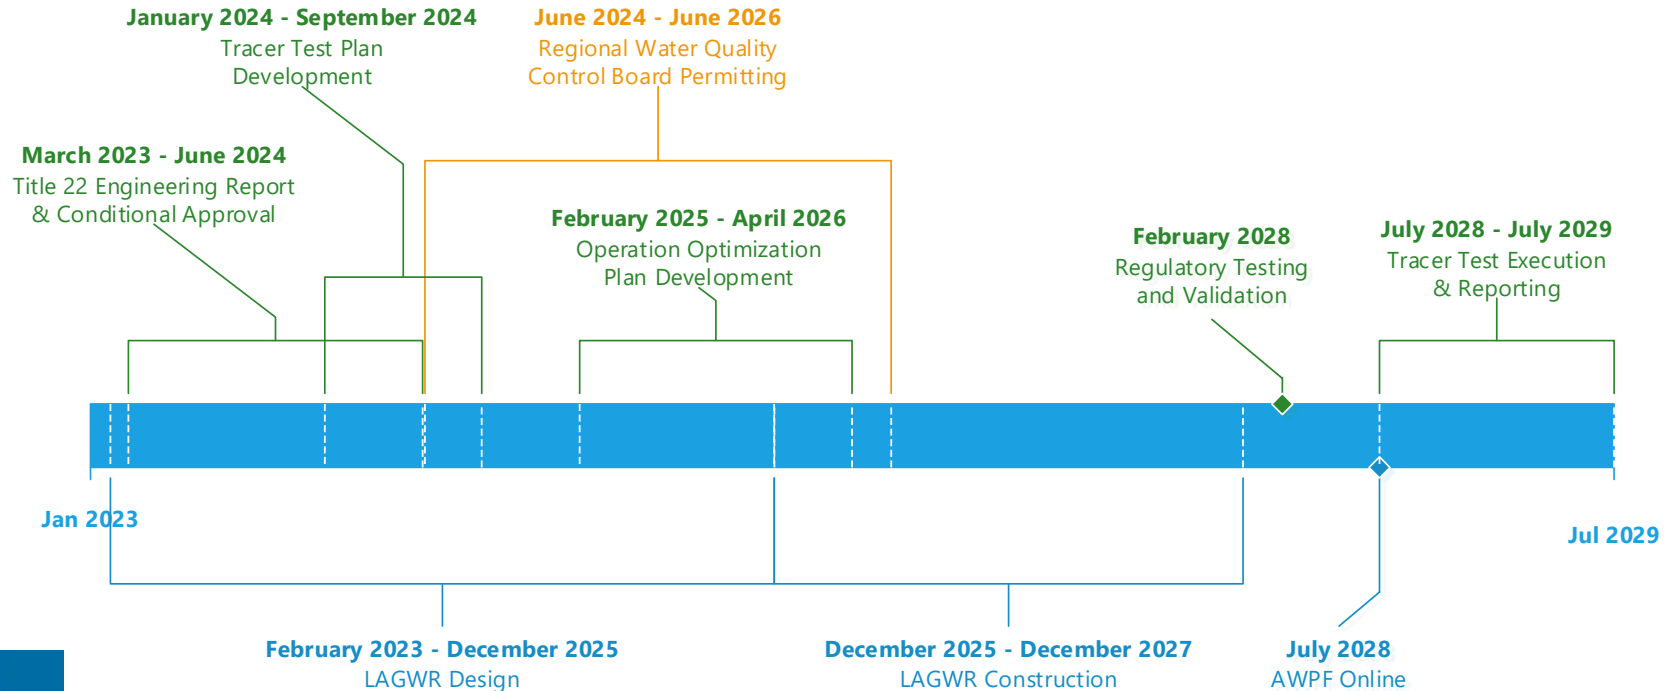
January 2024 - September 2024
Tracer Test Plan Development

June 2024 - June 2026
Regional Water Quality Control Board Permitting

March 2023 - June 2024
Title 22 Engineering Report & Conditional Approval

February 2025 - April 2026
Operation Optimization Plan Development

February 2028
Regulatory Testing and Validation

July 2028 - July 2029
Tracer Test Execution & Reporting

Jan 2023

Jul 2029

February 2023 - December 2025
LAGWR Design

December 2025 - December 2027
LAGWR Construction

July 2028
AWPF Online